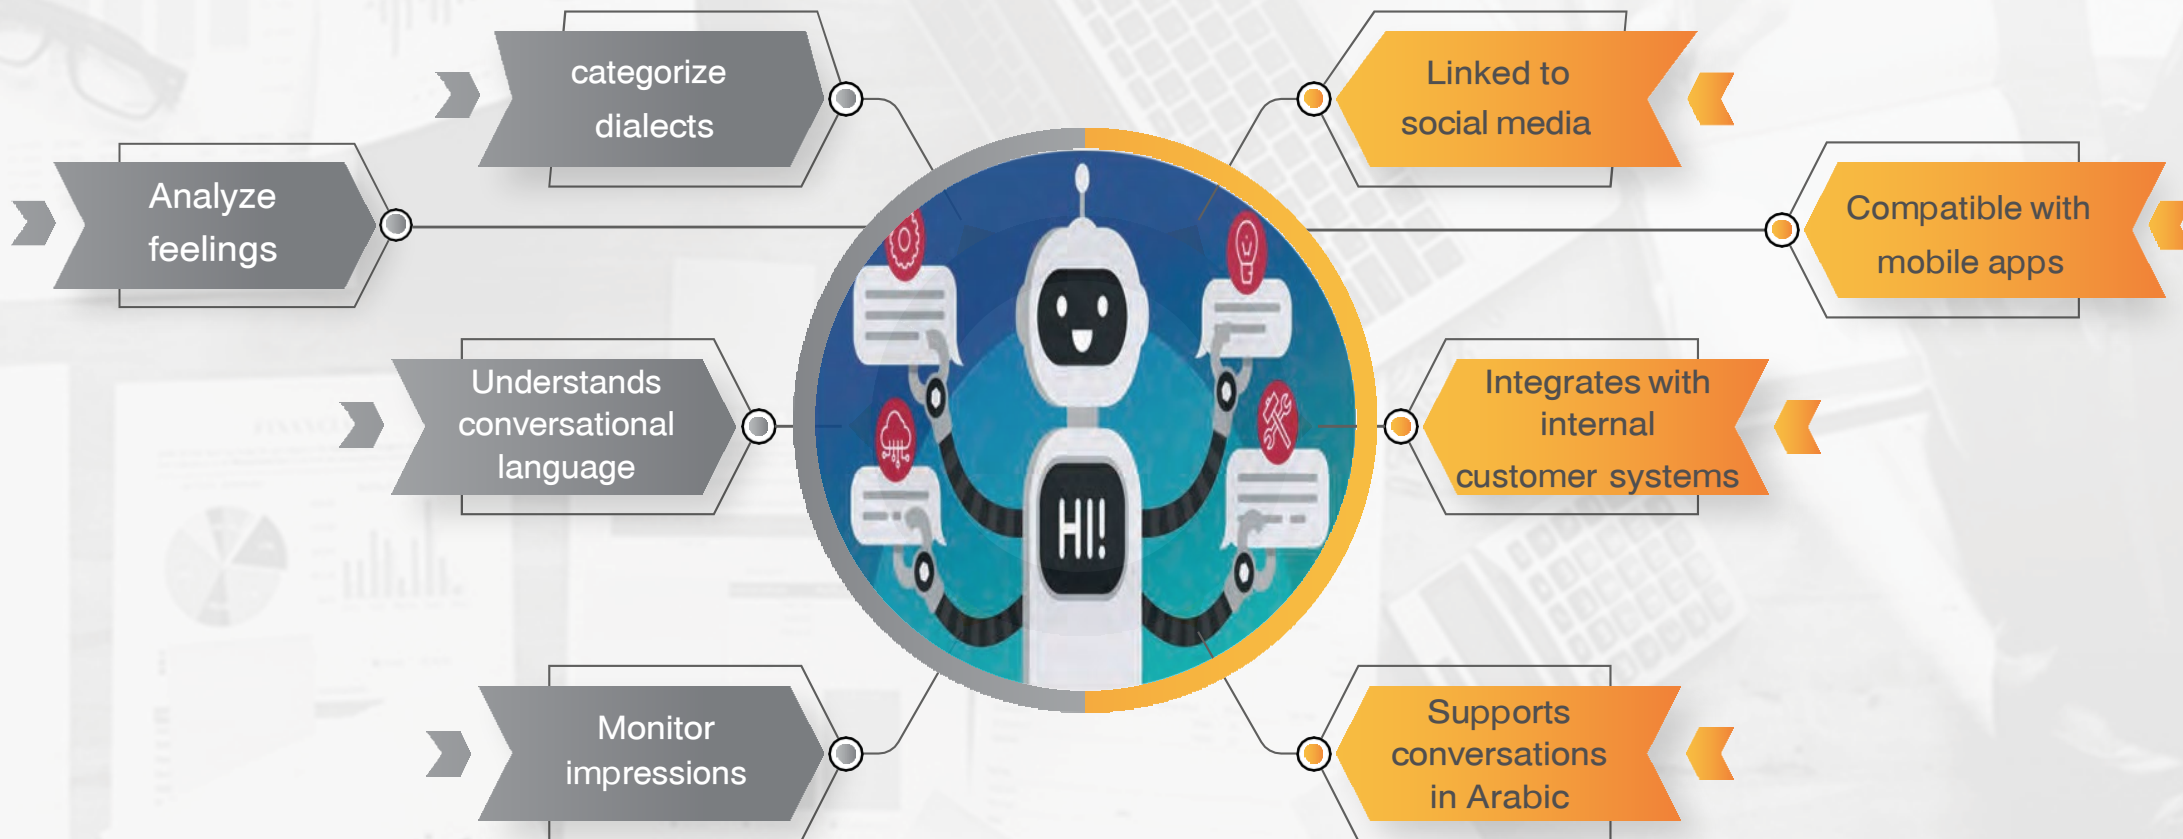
categorize dialects

Analyze feelings

Understands conversational language

Monitor impressions

HI!

Linked to social media

Compatible with mobile apps

Integrates with internal customer systems

Supports conversations in Arabic